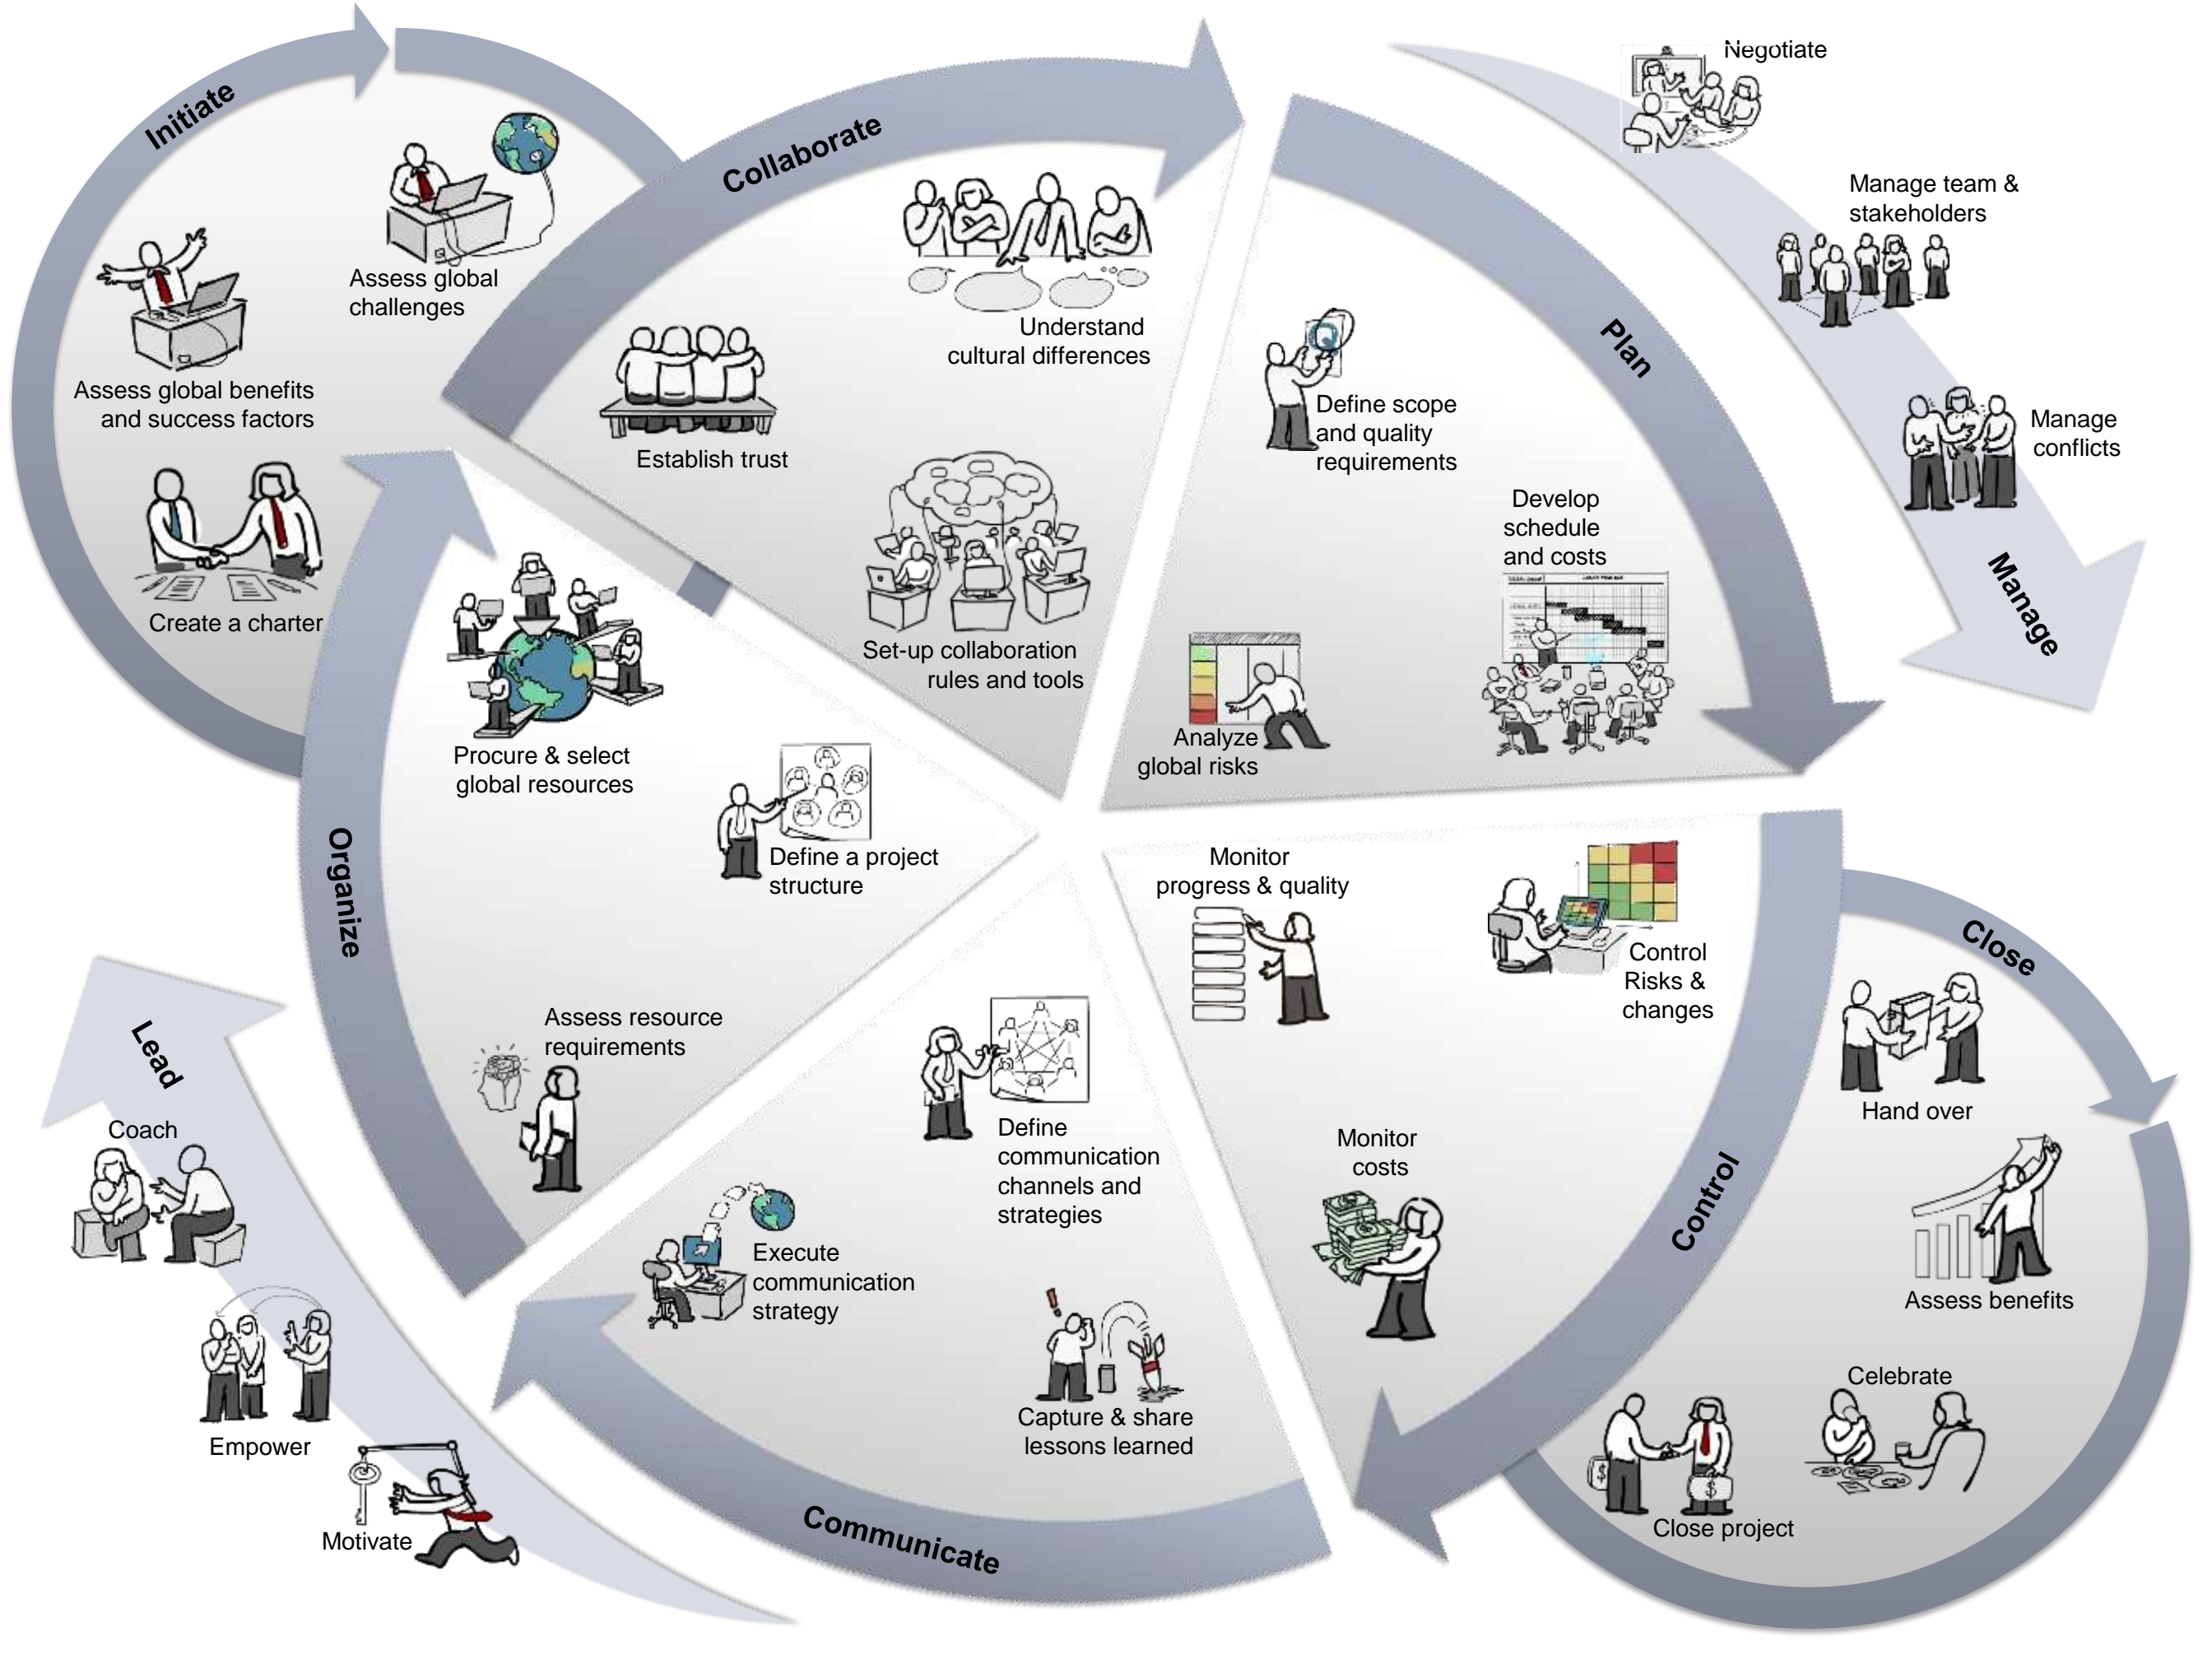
Initiate

Assess global challenges

Assess global benefits and success factors

Create a charter

Collaborate

Understand cultural differences

Establish trust

Set-up collaboration rules and tools

Plan

Define scope and quality requirements

Develop schedule and costs

Analyze global risks

Negotiate

Manage team & stakeholders

Manage conflicts

Manage

Organize

Procure & select global resources

Define a project structure

Assess resource requirements

Monitor progress & quality

Control Risks & changes

Monitor costs

Control

Close

Hand over

Assess benefits

Celebrate

Close project

Define communication channels and strategies

Execute communication strategy

Capture & share lessons learned

Communicate

Lead

Coach

Empower

Motivate